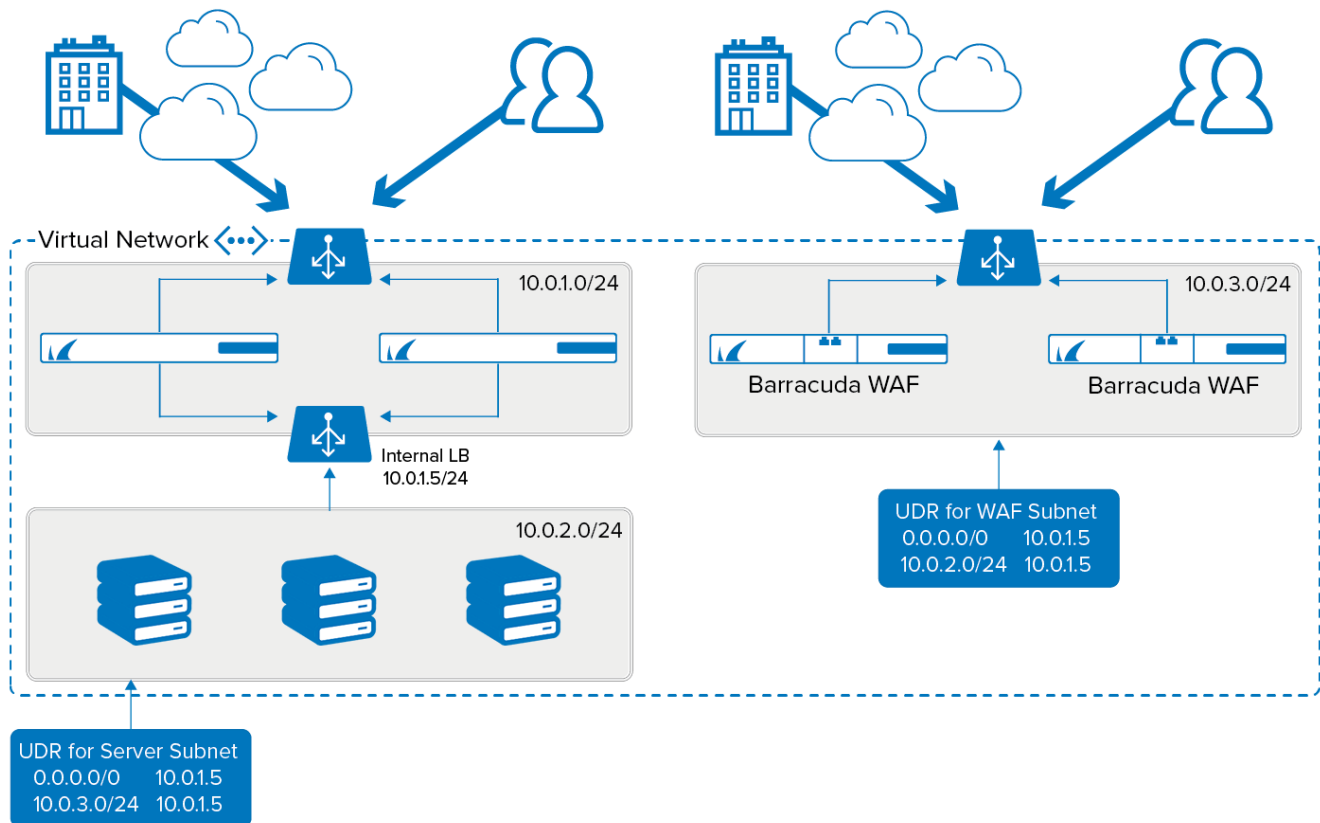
Virtual Network

10.0.1.0/24

Internal LB
10.0.1.5/24

10.0.2.0/24

UDR for Server Subnet
0.0.0.0/0 10.0.1.5
10.0.3.0/24 10.0.1.5

10.0.3.0/24

Barracuda WAF

Barracuda WAF

UDR for WAF Subnet
0.0.0.0/0 10.0.1.5
10.0.2.0/24 10.0.1.5